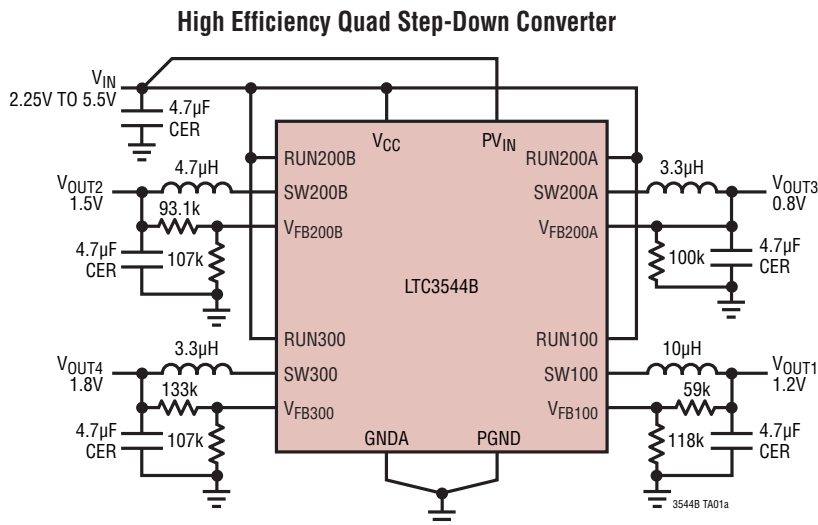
High Efficiency Quad Step-Down Converter

$V_{IN}$
2.25V TO 5.5V

4.7μF
CER

$V_{CC}$

$PV_{IN}$

RUN200B

RUN200A

$V_{OUT2}$
1.5V

4.7μH

SW200B

SW200A

3.3μH

$V_{OUT3}$
0.8V

93.1k

$V_{FB200B}$

$V_{FB200A}$

4.7μF
CER

107k

100k

4.7μF
CER

LTC3544B

RUN300

RUN100

$V_{OUT4}$
1.8V

3.3μH

SW300

SW100

10μH

$V_{OUT1}$
1.2V

133k

$V_{FB300}$

$V_{FB100}$

59k

4.7μF
CER

107k

GNDA

PGND

118k

4.7μF
CER

3544B TA01a